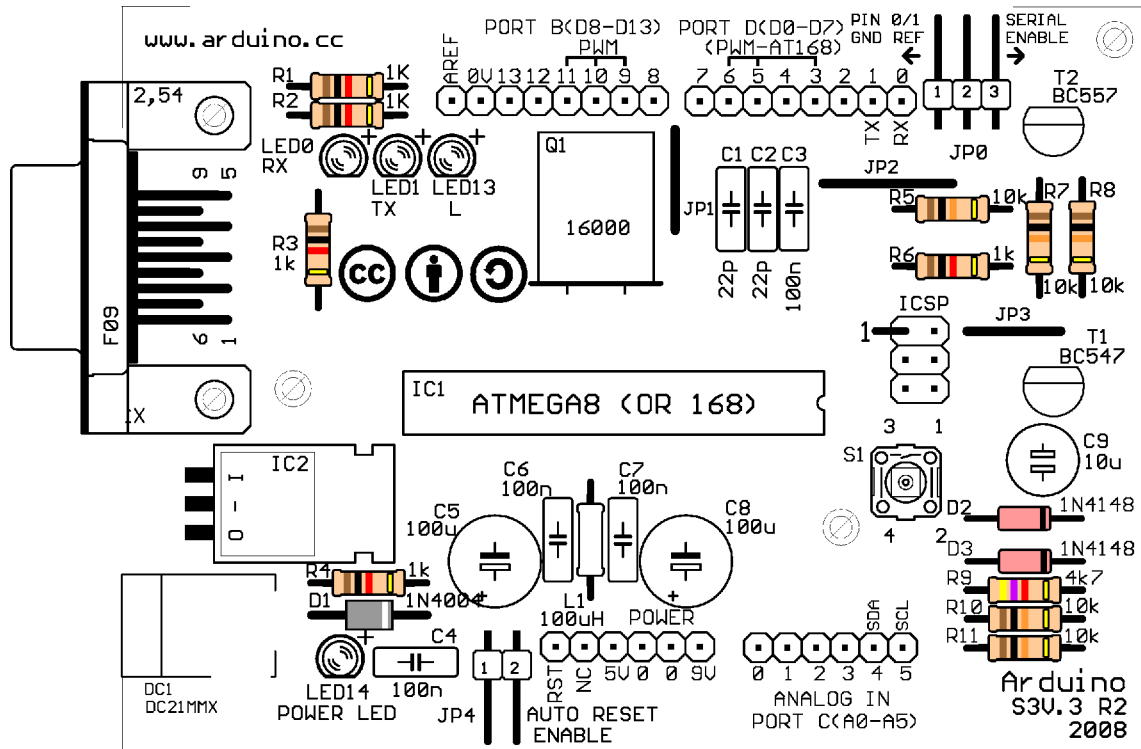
www.arduino.cc

PORT B(D8-D13)
PWM
PORT D(D0-D7)
(PWM-AT168)
PIN 0/1
GND REF
SERIAL
ENABLE

AREF 0V 13 12 11 10 9 8
7 6 5 4 3 2 1 0
TX RX

R1 1K
R2 1K
2,54
1 2 3
JP0
T2
BC557

LED0
RX
LED1
TX
LED13
L
+ + +

9 5
6 1
F09

Q1
16000

C1 C2 C3
JP1
22p 22p 100n
JP2
R5 10k
R6 1k
R7 R8
10k 10k

R3
1k

ICSP
1
JP3
T1
BC547

IC1
ATMEGA8 (OR 168)

X

3 1
S1
4 2
C9
10u

IC2
O - I

C6
100n
C7
100n
C5
100u
C8
100u
+

D2 1N4148
D3 1N4148
R9 4k7
R10 10k
R11 10k

R4 1k
D1 1N4004
L1
100uH
POWER
C4
100n

DC1
DC21MMX

LED14
POWER LED

1 2
JP4
AUTO RESET
ENABLE

RST NC 5V 0 0 9V

0 1 2 3 4 5
SDA SCL
ANALOG IN
PORT C(A0-A5)

Arduino
S3V.3 R2
2008